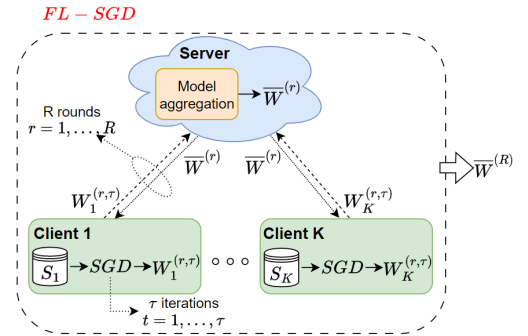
$FL - SGD$

Server

Model aggregation $\rightarrow \overline{W}^{(r)}$

R rounds
$r = 1, \ldots, R$

$\overline{W}^{(r)}$

$\overline{W}^{(r)}$

$W_1^{(r,\tau)}$

$W_K^{(r,\tau)}$

$\overline{W}^{(R)}$

Client 1

$S_1 \rightarrow SGD \rightarrow W_1^{(r,\tau)}$

Client K

$S_K \rightarrow SGD \rightarrow W_K^{(r,\tau)}$

$\tau$ iterations
$t = 1, \ldots, \tau$